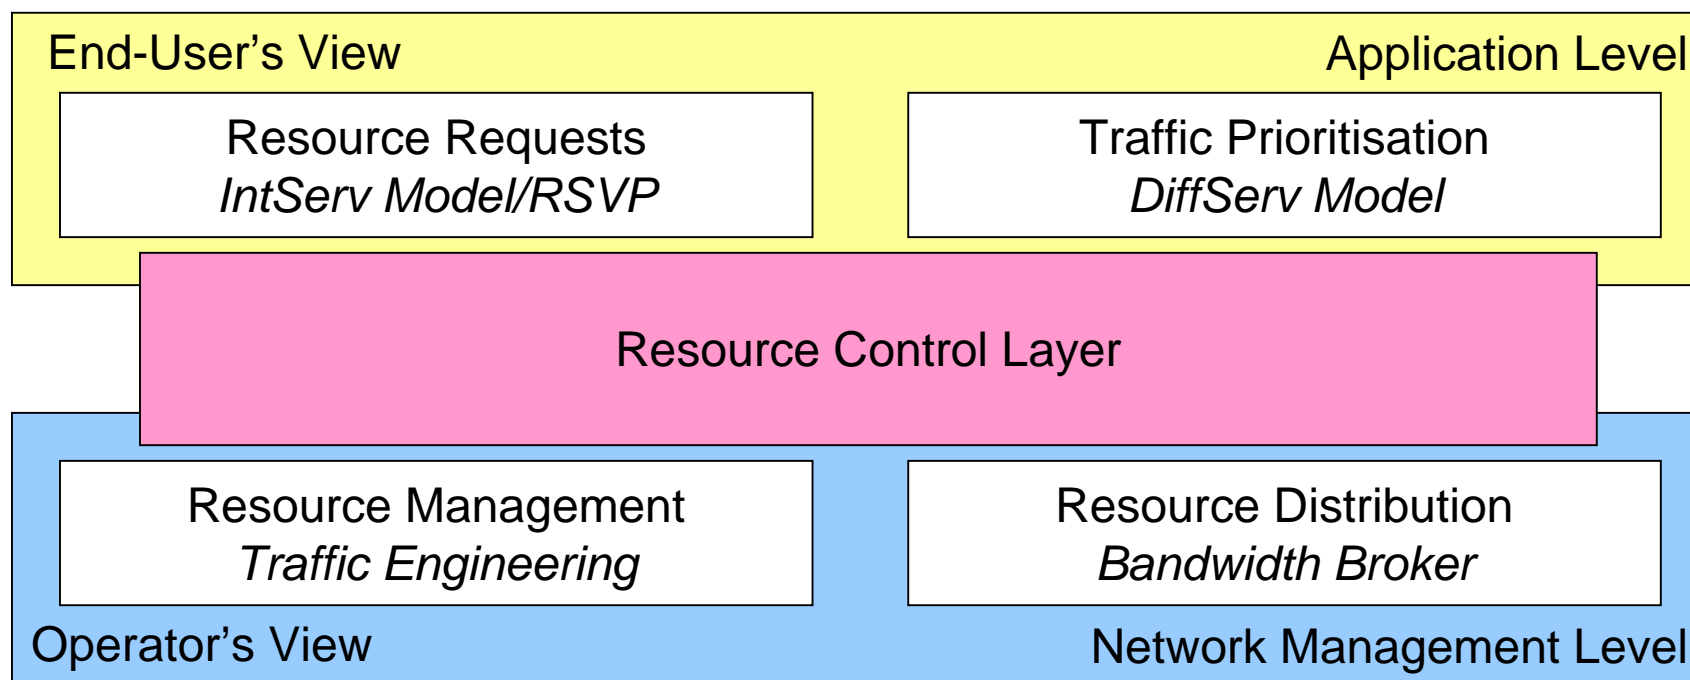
End-User’s View

Application Level

Resource Requests
IntServ Model/RSVP

Traffic Prioritisation
DiffServ Model

Resource Control Layer

Resource Management
Traffic Engineering

Resource Distribution
Bandwidth Broker

Operator’s View

Network Management Level